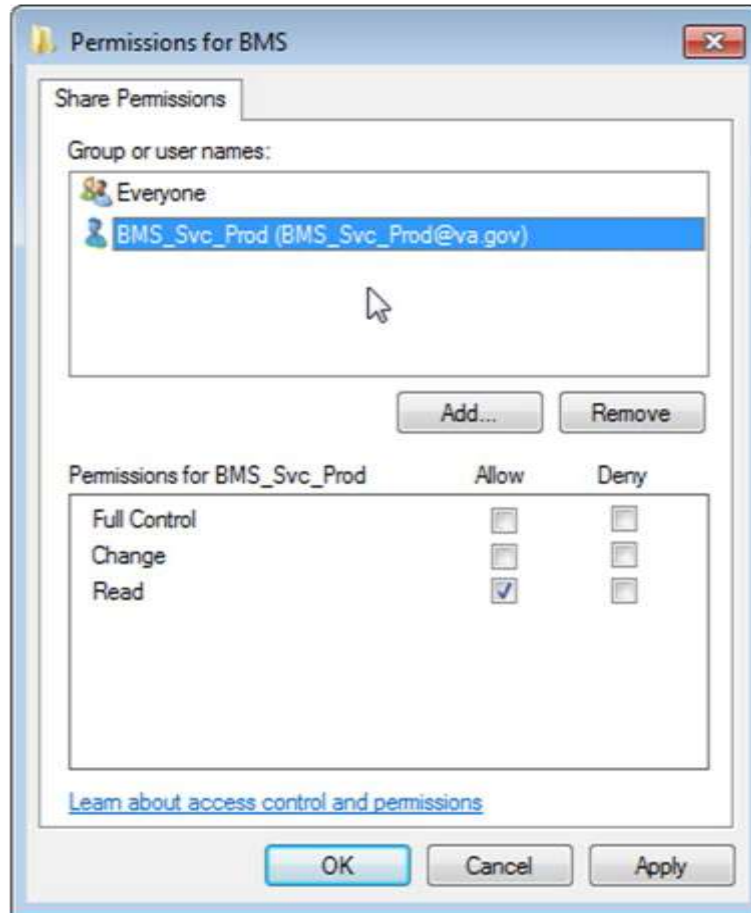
Permissions for BMS

Share Permissions

Group or user names:

Everyone

BMS_Svc_Prod (BMS_Svc_Prod@va.gov)

Add...

Remove

| Permissions for BMS_Svc_Prod | Allow | Deny |
|---|---|---|
| Full Control | ☐ | ☐ |
| Change | ☐ | ☐ |
| Read | ☑ | ☐ |

Learn about access control and permissions

OK

Cancel

Apply